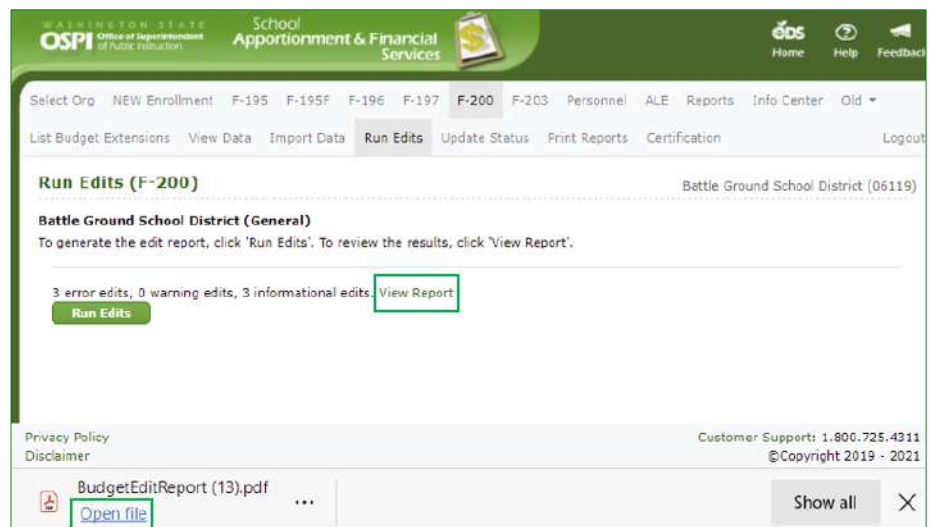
WASHINGTON STATE OSPI Office of Superintendent of Public Instruction

School Apportionment & Financial Services

EDS Home

Help

Feedback

Select Org NEW Enrollment F-195 F-195F F-196 F-197 F-200 F-203 Personnel ALE Reports Info Center Old ▾

List Budget Extensions View Data Import Data Run Edits Update Status Print Reports Certification Logout

Run Edits (F-200)

Battle Ground School District (06119)

Battle Ground School District (General)

To generate the edit report, click 'Run Edits'. To review the results, click 'View Report'.

3 error edits, 0 warning edits, 3 informational edits. View Report

Run Edits

Privacy Policy

Disclaimer

Customer Support: 1.800.725.4311

©Copyright 2019 - 2021

BudgetEditReport (13).pdf

Open file

...

Show all

X